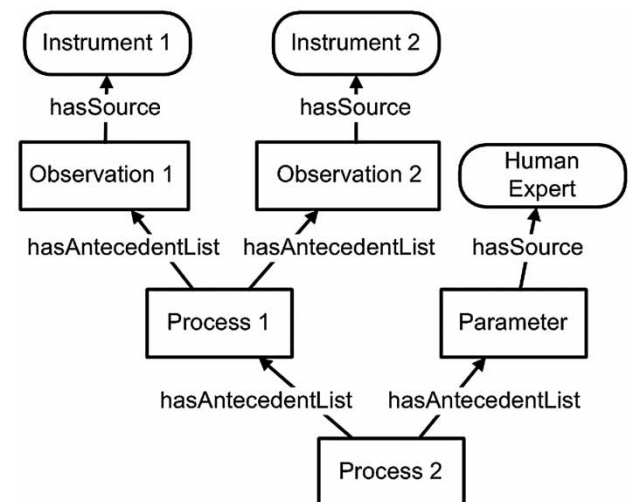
Instrument 1

Instrument 2

hasSource

hasSource

Observation 1

Observation 2

Human Expert

hasAntecedentList

hasAntecedentList

hasSource

Process 1

Parameter

hasAntecedentList

hasAntecedentList

Process 2